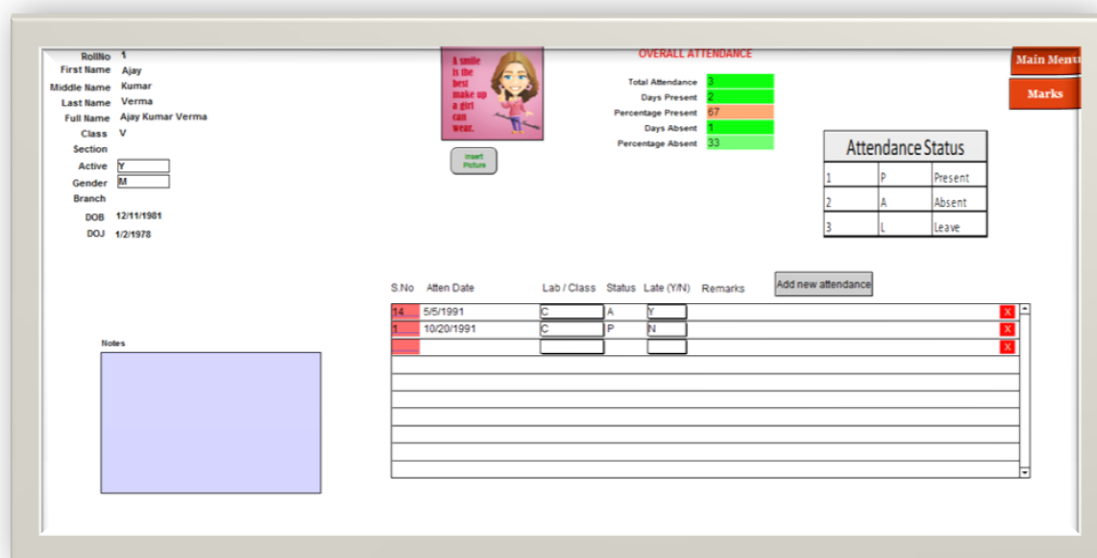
RollNo 1
First Name Ajay
Middle Name Kumar
Last Name Verma
Full Name Ajay Kumar Verma
Class V
Section
Active Y
Gender M
Branch
DOB 12/11/1981
DOJ 1/2/1978

A smile is the best make up a girl can wear.

Insert Picture

OVERALL ATTENDANCE

Total Attendance 3
Days Present 2
Percentage Present 67
Days Absent 1
Percentage Absent 33

Main Menu
Marks

| Attendance Status | | |
|---|---|---|
| 1 | P | Present |
| 2 | A | Absent |
| 3 | L | Leave |

Notes

S.No Atten Date Lab / Class Status Late (Y/N) Remarks Add new attendance

| S.No | Atten Date | Lab / Class | Status | Late (Y/N) | Remarks | |
|---|---|---|---|---|---|---|
| 14 | 5/5/1991 | C | A | Y | | X |
| 1 | 10/20/1991 | C | P | N | | X |
| | | | | | | X |